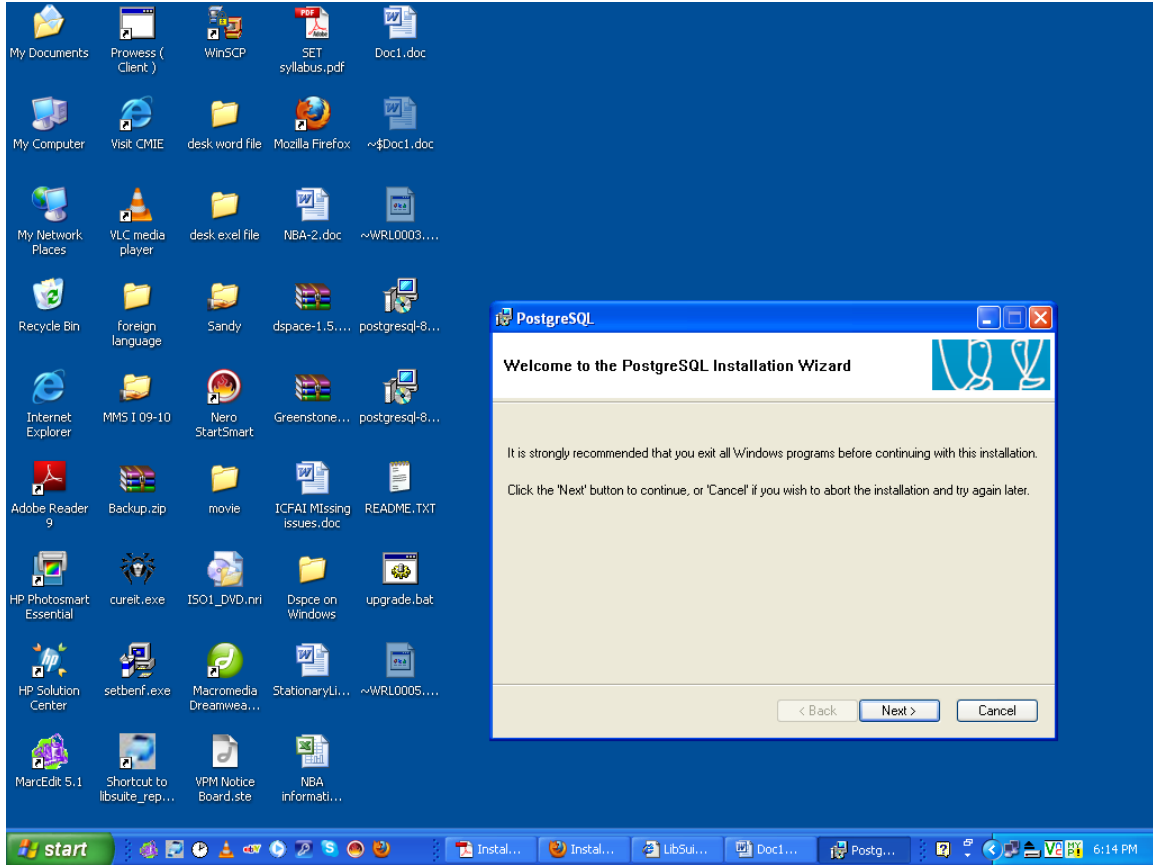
My Documents
Prowess ( Client )
WinSCP
SET syllabus.pdf
Doc1.doc

My Computer
Visit CMIE
desk word file
Mozilla Firefox
~$Doc1.doc

My Network Places
VLC media player
desk exel file
NBA-2.doc
~WRL0003....

Recycle Bin
foreign language
Sandy
dspace-1.5....
postgresql-8...

Internet Explorer
MMS I 09-10
Nero StartSmart
Greenstone...
postgresql-8...

Adobe Reader 9
Backup.zip
movie
ICFAI MIssing issues.doc
README.TXT

HP Photosmart Essential
cureit.exe
ISO1_DVD.nri
Dspce on Windows
upgrade.bat

HP Solution Center
setbenf.exe
Macromedia Dreamwea...
StationaryLi...
~WRL0005....

MarcEdit 5.1
Shortcut to libsuite_rep...
VPM Notice Board.ste
NBA informati...

PostgreSQL

Welcome to the PostgreSQL Installation Wizard

It is strongly recommended that you exit all Windows programs before continuing with this installation.

Click the 'Next' button to continue, or 'Cancel' if you wish to abort the installation and try again later.

< Back
Next >
Cancel

start
Instal...
Instal...
LibSui...
Doc1...
Postg...
6:14 PM